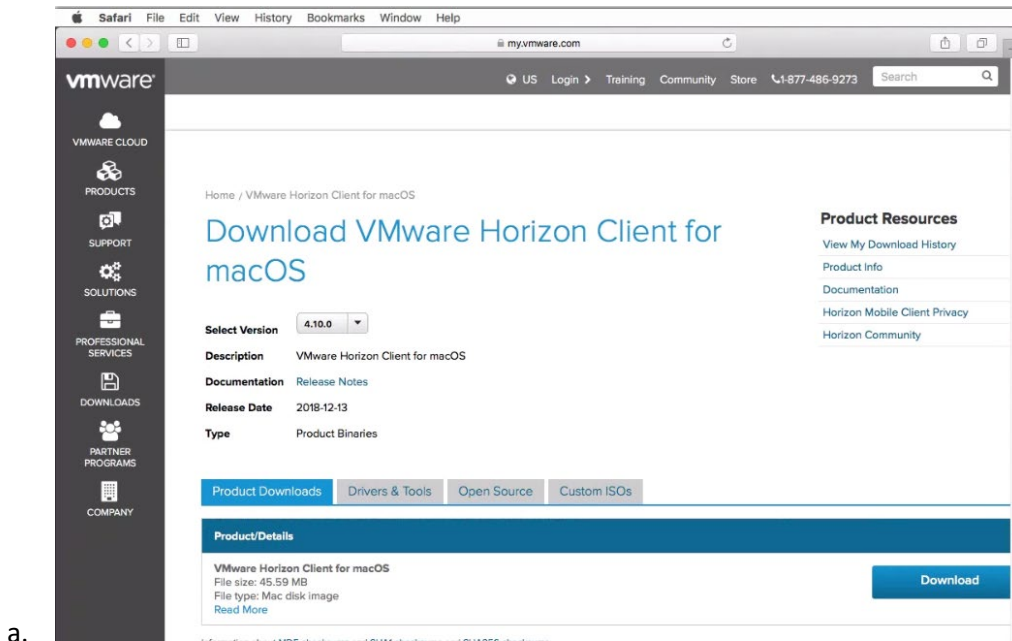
Safari File Edit View History Bookmarks Window Help

my.vmware.com

vmware

US Login › Training Community Store 1-877-486-9273 Search

VMWARE CLOUD

PRODUCTS

SUPPORT

SOLUTIONS

PROFESSIONAL SERVICES

DOWNLOADS

PARTNER PROGRAMS

COMPANY

Home / VMware Horizon Client for macOS

Download VMware Horizon Client for macOS

Product Resources

View My Download History

Product Info

Documentation

Horizon Mobile Client Privacy

Horizon Community

Select Version 4.10.0

Description VMware Horizon Client for macOS

Documentation Release Notes

Release Date 2018-12-13

Type Product Binaries

Product Downloads Drivers & Tools Open Source Custom ISOs

Product/Details

VMware Horizon Client for macOS
File size: 45.59 MB
File type: Mac disk image
Read More

Download

a.

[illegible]